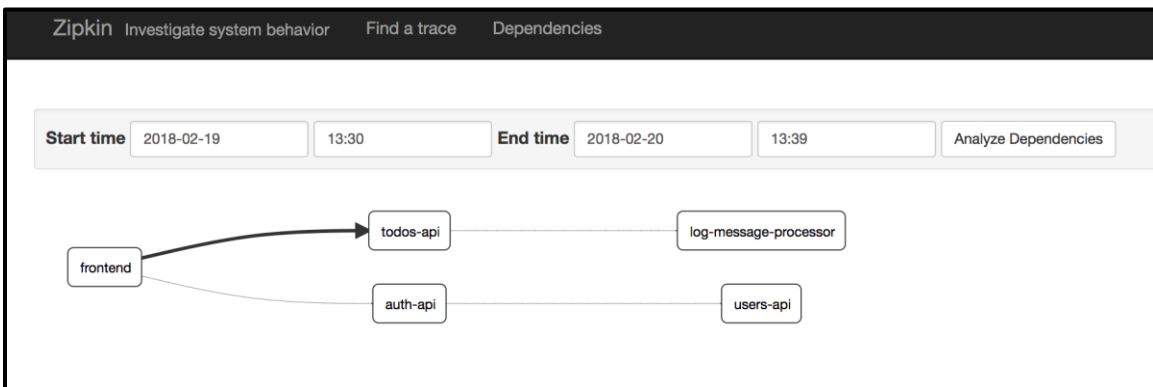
Zipkin Investigate system behavior Find a trace Dependencies

Start time 2018-02-19 13:30 End time 2018-02-20 13:39 Analyze Dependencies

todos-api

log-message-processor

frontend

auth-api

users-api